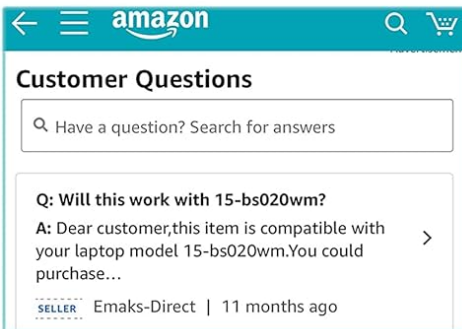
amazon

Advertisement

Customer Questions

Have a question? Search for answers

Q: Will this work with 15-bs020wm?

A: Dear customer,this item is compatible with your laptop model 15-bs020wm.You could purchase…

SELLER Emaks-Direct | 11 months ago